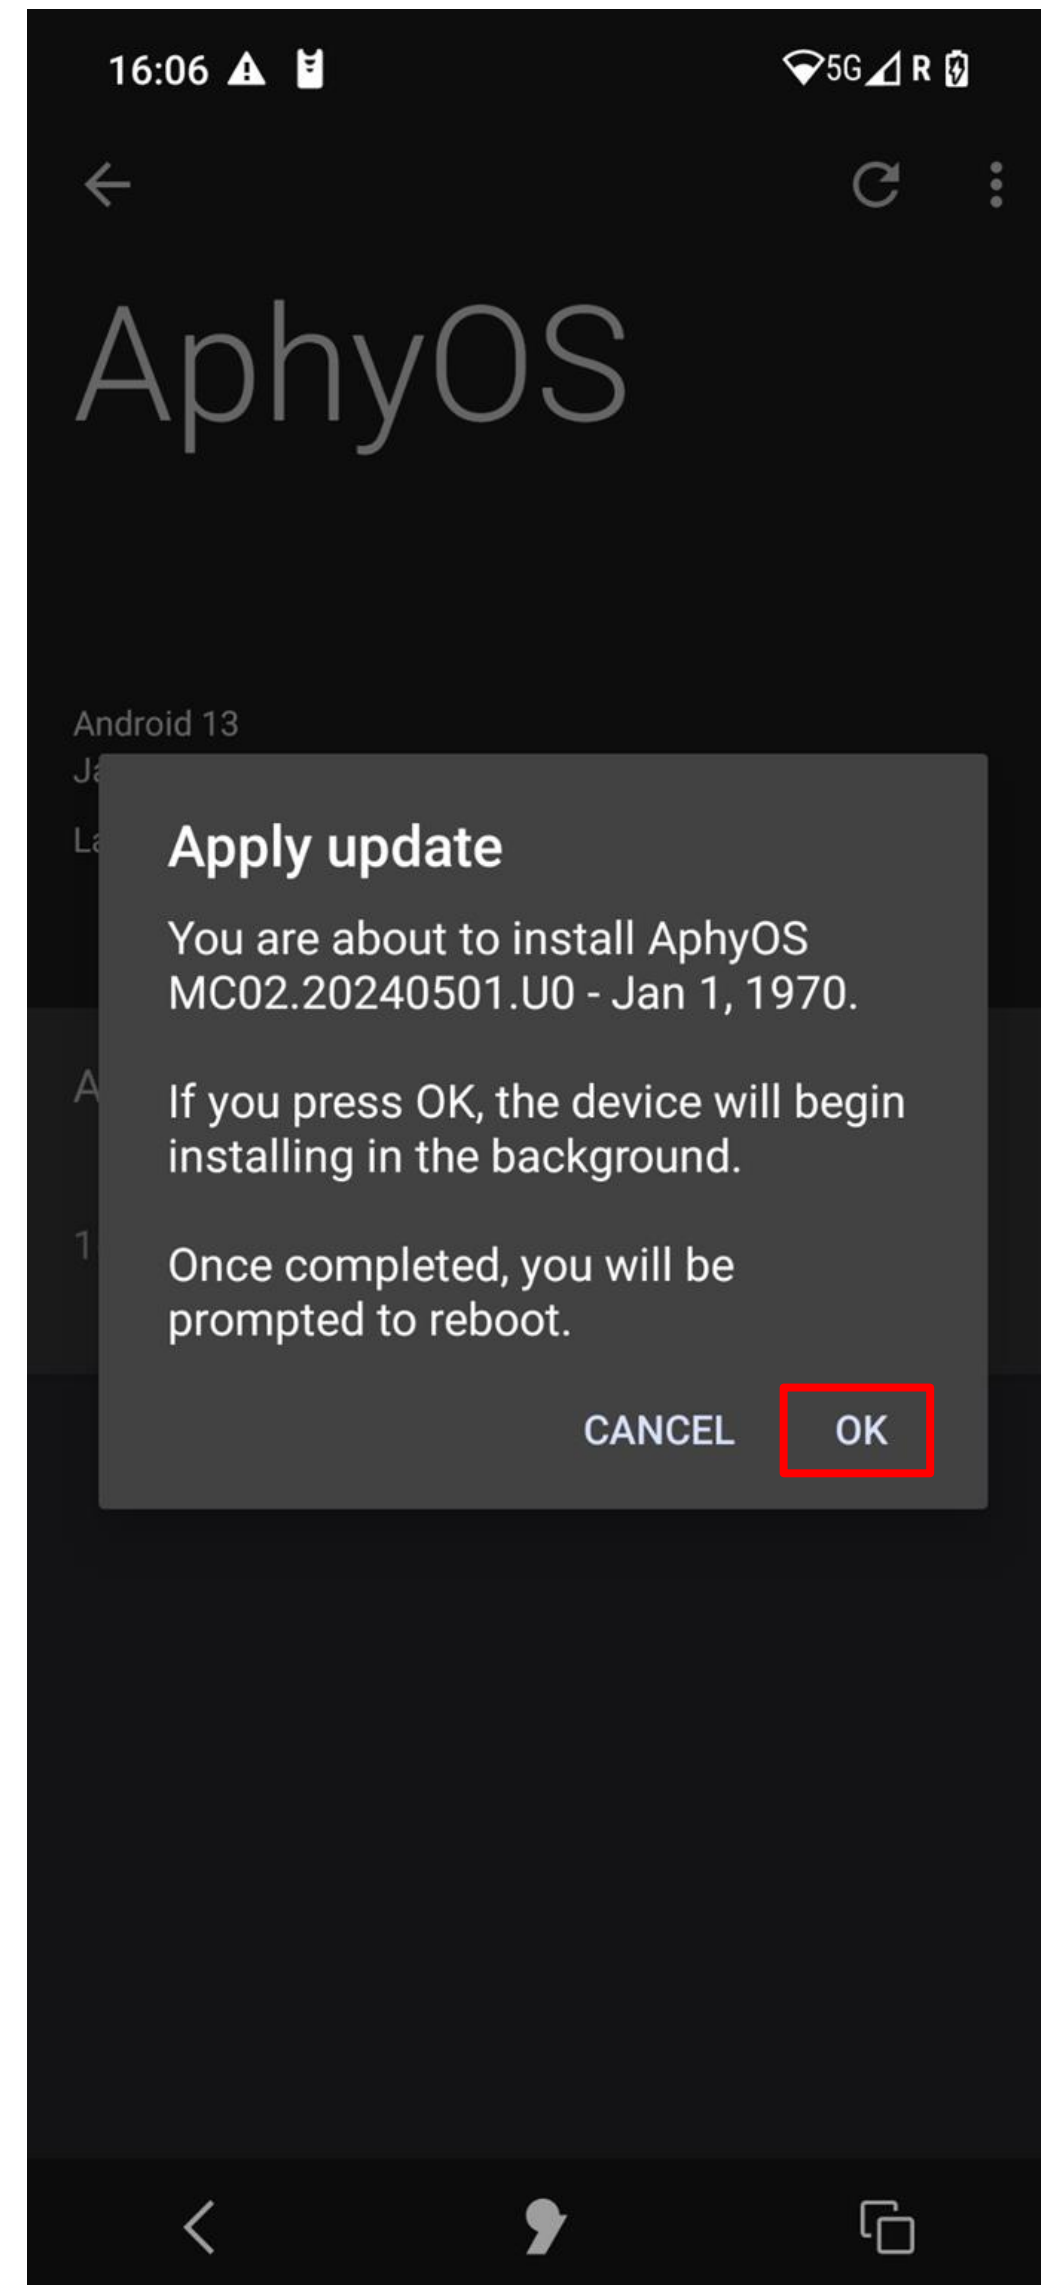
16:06

5G R

AphyOS

Android 13
Ja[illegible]
La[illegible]

A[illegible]

1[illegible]

Apply update

You are about to install AphyOS MC02.20240501.U0 - Jan 1, 1970.

If you press OK, the device will begin installing in the background.

Once completed, you will be prompted to reboot.

CANCEL OK